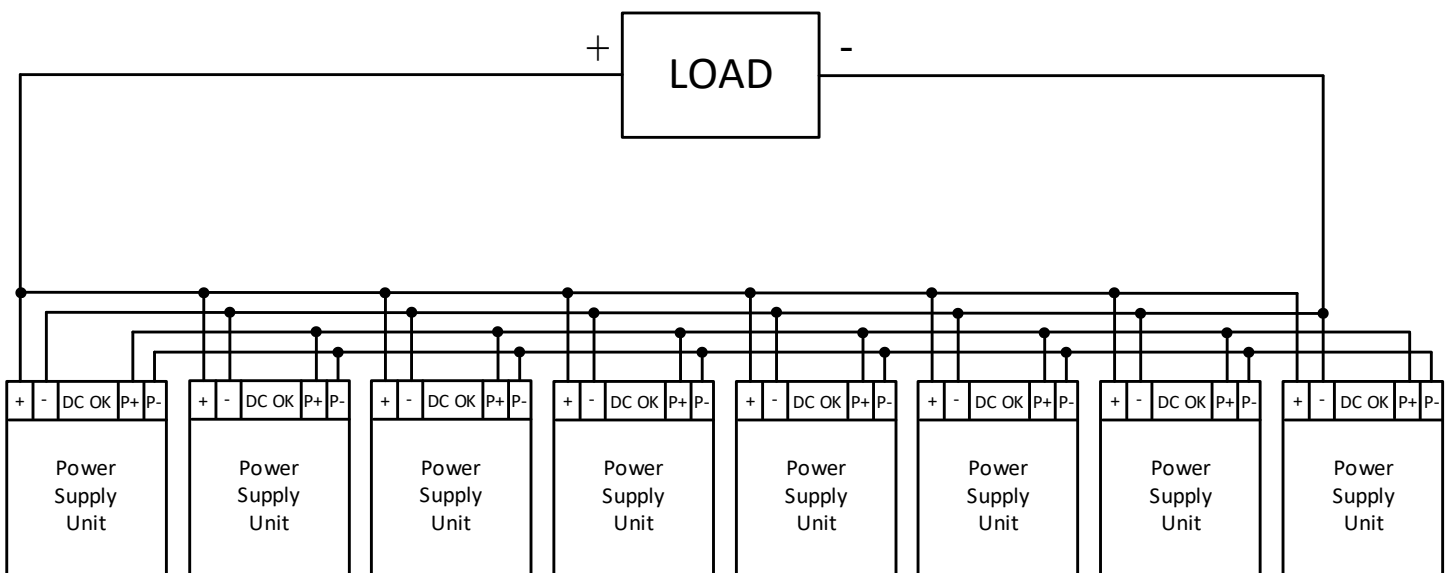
+ LOAD -

+ - DC OK P+ P-
Power Supply Unit

+ - DC OK P+ P-
Power Supply Unit

+ - DC OK P+ P-
Power Supply Unit

+ - DC OK P+ P-
Power Supply Unit

+ - DC OK P+ P-
Power Supply Unit

+ - DC OK P+ P-
Power Supply Unit

+ - DC OK P+ P-
Power Supply Unit

+ - DC OK P+ P-
Power Supply Unit